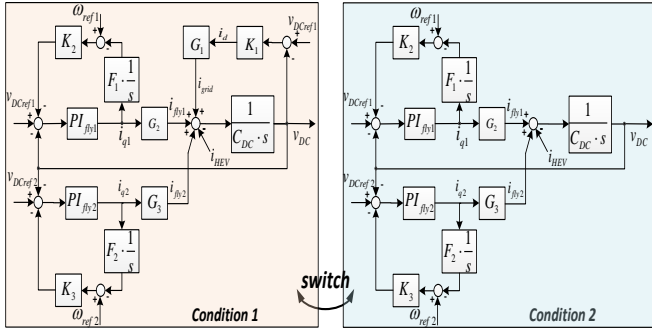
$\omega_{ref1}$
$K_2$
$G_1$
$i_d$
$K_1$
$v_{DCref1}$
$F_1 \cdot \frac{1}{s}$
$i_{grid}$
$v_{DCref1}$
$PI_{fly1}$
$G_2$
$i_{fly1}$
$\frac{1}{C_{DC} \cdot s}$
$i_{q1}$
$i_{HEV}$
$v_{DC}$
$v_{DCref2}$
$PI_{fly2}$
$i_{q2}$
$G_3$
$i_{fly2}$
$F_2 \cdot \frac{1}{s}$
$K_3$
$\omega_{ref2}$
Condition 1

switch

$\omega_{ref1}$
$K_2$
$F_1 \cdot \frac{1}{s}$
$v_{DCref1}$
$PI_{fly1}$
$G_2$
$i_{fly1}$
$\frac{1}{C_{DC} \cdot s}$
$i_{q1}$
$i_{HEV}$
$v_{DC}$
$v_{DCref2}$
$PI_{fly2}$
$i_{q2}$
$G_3$
$i_{fly2}$
$F_2 \cdot \frac{1}{s}$
$K_3$
$\omega_{ref2}$
Condition 2